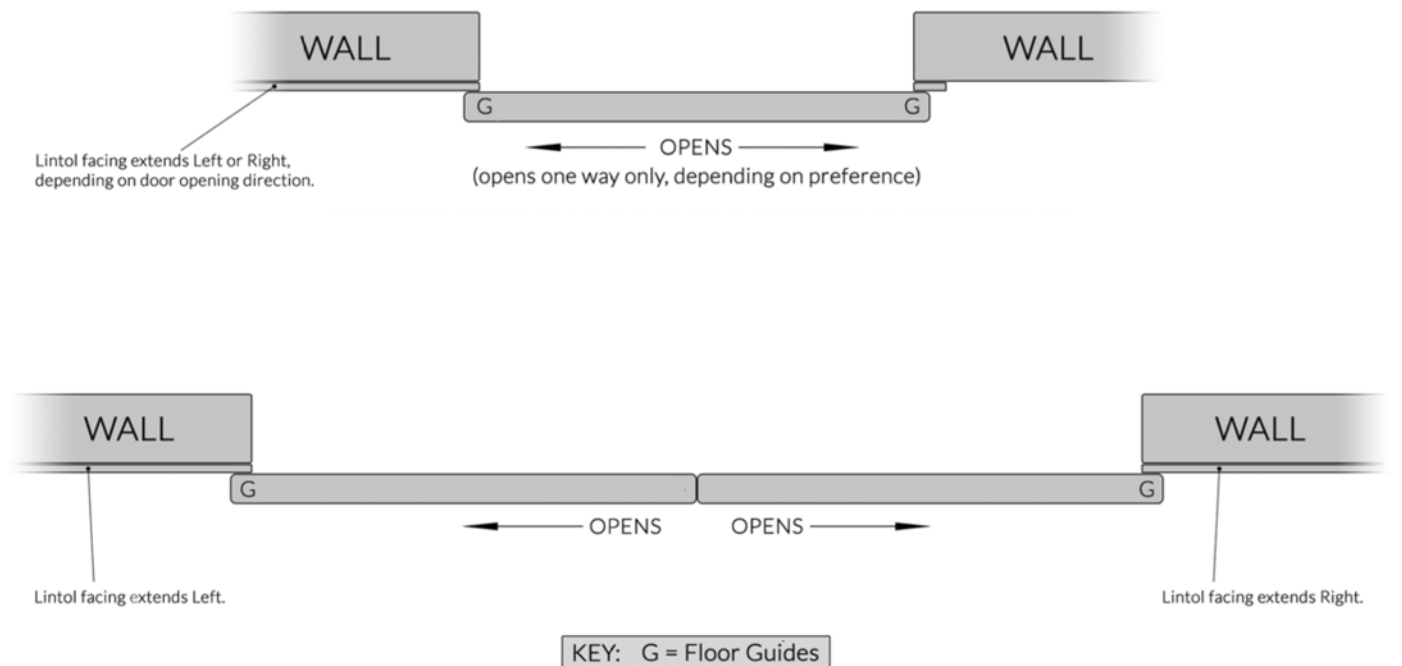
WALL

WALL

G

G

Lintol facing extends Left or Right, depending on door opening direction.

OPENS

(opens one way only, depending on preference)

WALL

WALL

G

G

OPENS

OPENS

Lintol facing extends Left.

Lintol facing extends Right.

KEY: G = Floor Guides